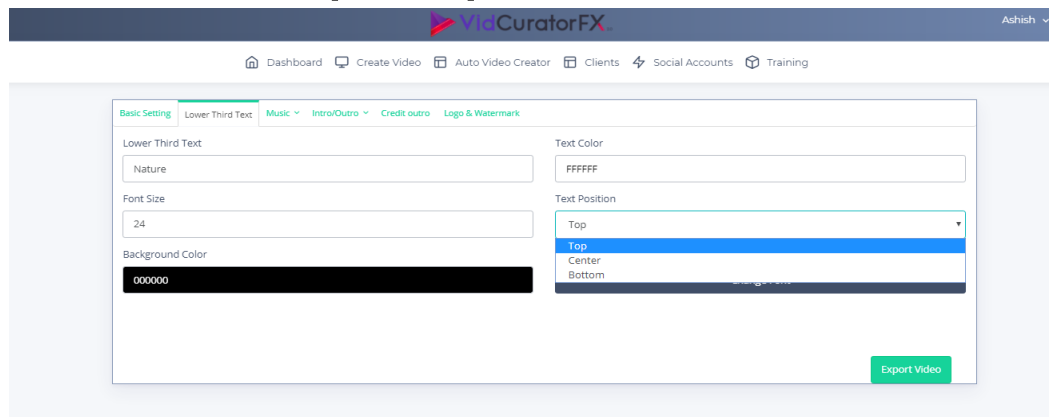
VidCuratorFX

Ashish

Dashboard Create Video Auto Video Creator Clients Social Accounts Training

Basic Setting Lower Third Text Music Intro/Outro Credit outro Logo & Watermark

Lower Third Text

Nature

Font Size

24

Background Color

000000

Text Color

FFFFFF

Text Position

Top

Top
Center
Bottom

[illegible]

Export Video